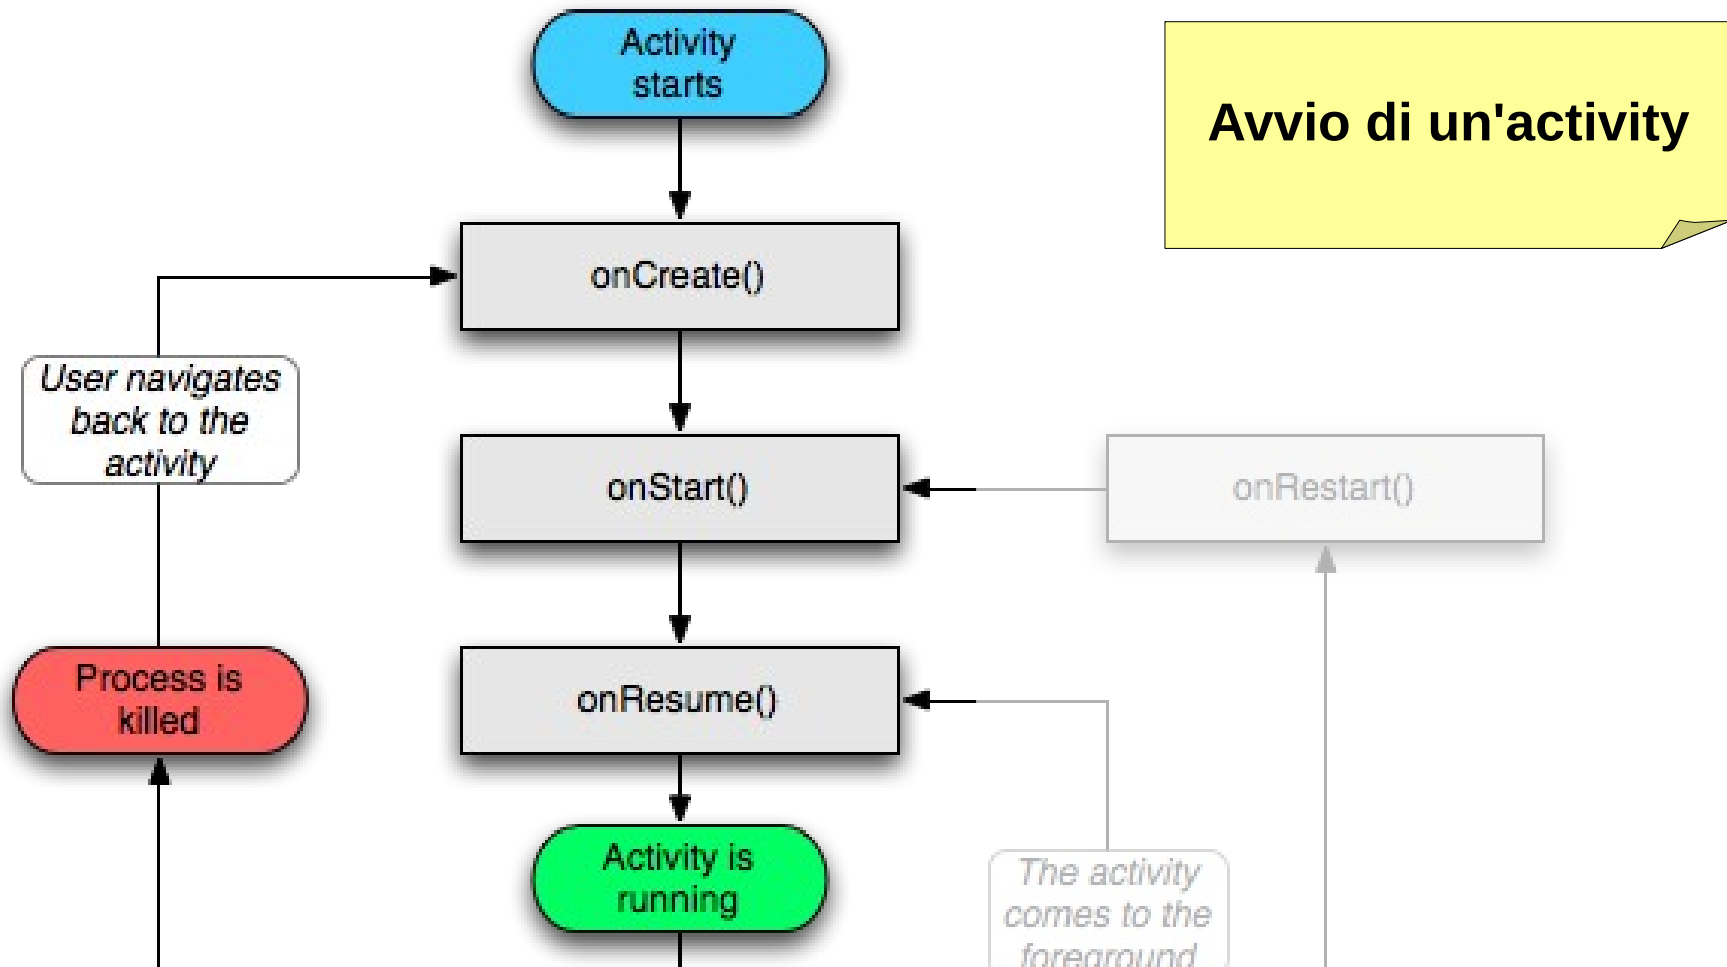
Activity starts

Avvio di un'activity

onCreate()

User navigates back to the activity

onStart()

onRestart()

Process is killed

onResume()

Activity is running

The activity comes to the foreground